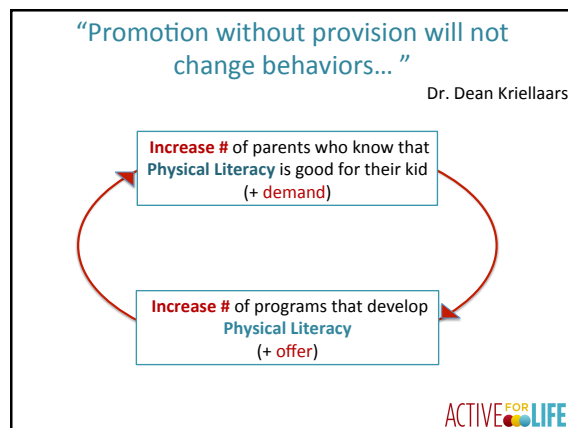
"Promotion without provision will not change behaviors… "

Dr. Dean Kriellaars

Increase # of parents who know that Physical Literacy is good for their kid (+ demand)

Increase # of programs that develop Physical Literacy (+ offer)

ACTIVE FOR LIFE